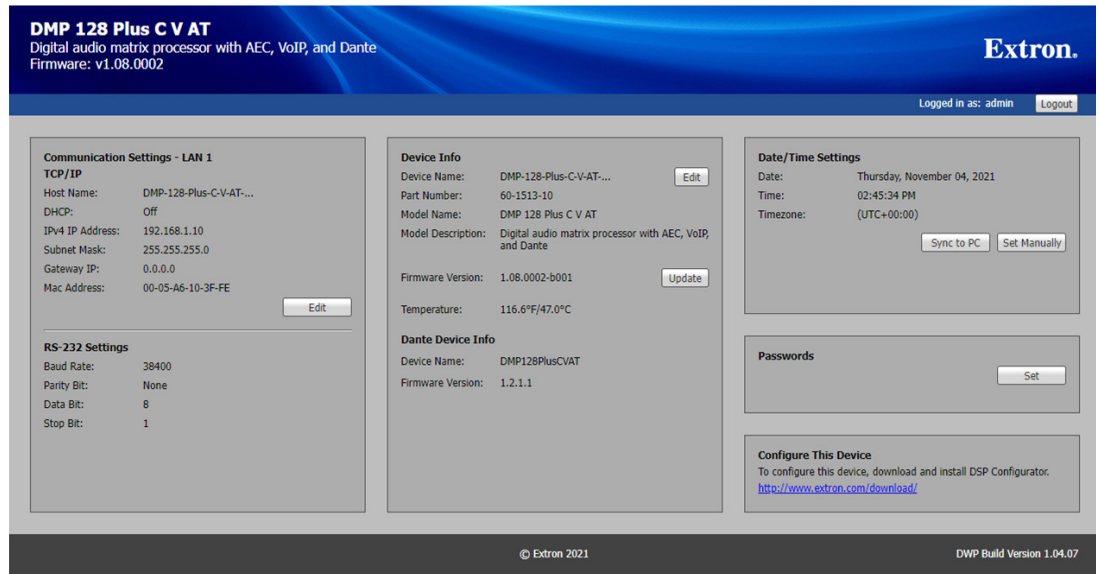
DMP 128 Plus C V AT
Digital audio matrix processor with AEC, VoIP, and Dante
Firmware: v1.08.0002

Extron.

Logged in as: admin
Logout

Communication Settings - LAN 1
TCP/IP

| | |
|---|---|
| Host Name: | DMP-128-Plus-C-V-AT-... |
| DHCP: | Off |
| IPv4 IP Address: | 192.168.1.10 |
| Subnet Mask: | 255.255.255.0 |
| Gateway IP: | 0.0.0.0 |
| Mac Address: | 00-05-A6-10-3F-FE |

Edit

RS-232 Settings

| | |
|---|---|
| Baud Rate: | 38400 |
| Parity Bit: | None |
| Data Bit: | 8 |
| Stop Bit: | 1 |

Device Info

| | |
|---|---|
| Device Name: | DMP-128-Plus-C-V-AT-... |
| Part Number: | 60-1513-10 |
| Model Name: | DMP 128 Plus C V AT |
| Model Description: | Digital audio matrix processor with AEC, VoIP, and Dante |
| Firmware Version: | 1.08.0002-b001 |
| Temperature: | 116.6°F/47.0°C |

Edit
Update

Dante Device Info

| | |
|---|---|
| Device Name: | DMP128PlusCVAT |
| Firmware Version: | 1.2.1.1 |

Date/Time Settings

| | |
|---|---|
| Date: | Thursday, November 04, 2021 |
| Time: | 02:45:34 PM |
| Timezone: | (UTC+00:00) |

Sync to PC
Set Manually

Passwords

Set

Configure This Device
To configure this device, download and install DSP Configurator.
http://www.extron.com/download/

© Extron 2021

DWP Build Version 1.04.07